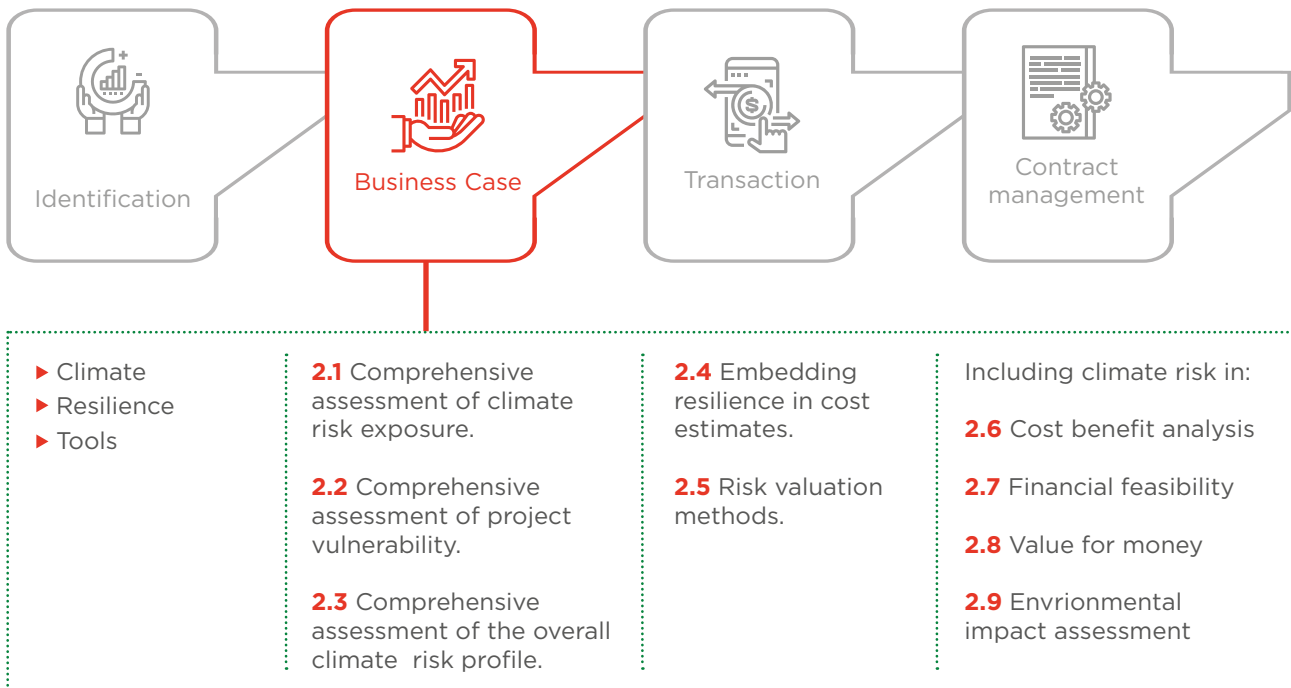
Identification

Business Case

Transaction

Contract management

▶ Climate
▶ Resilience
▶ Tools

**2.1** Comprehensive assessment of climate risk exposure.

**2.2** Comprehensive assessment of project vulnerability.

**2.3** Comprehensive assessment of the overall climate risk profile.

**2.4** Embedding resilience in cost estimates.

**2.5** Risk valuation methods.

Including climate risk in:

**2.6** Cost benefit analysis

**2.7** Financial feasibility

**2.8** Value for money

**2.9** Envrionmental impact assessment